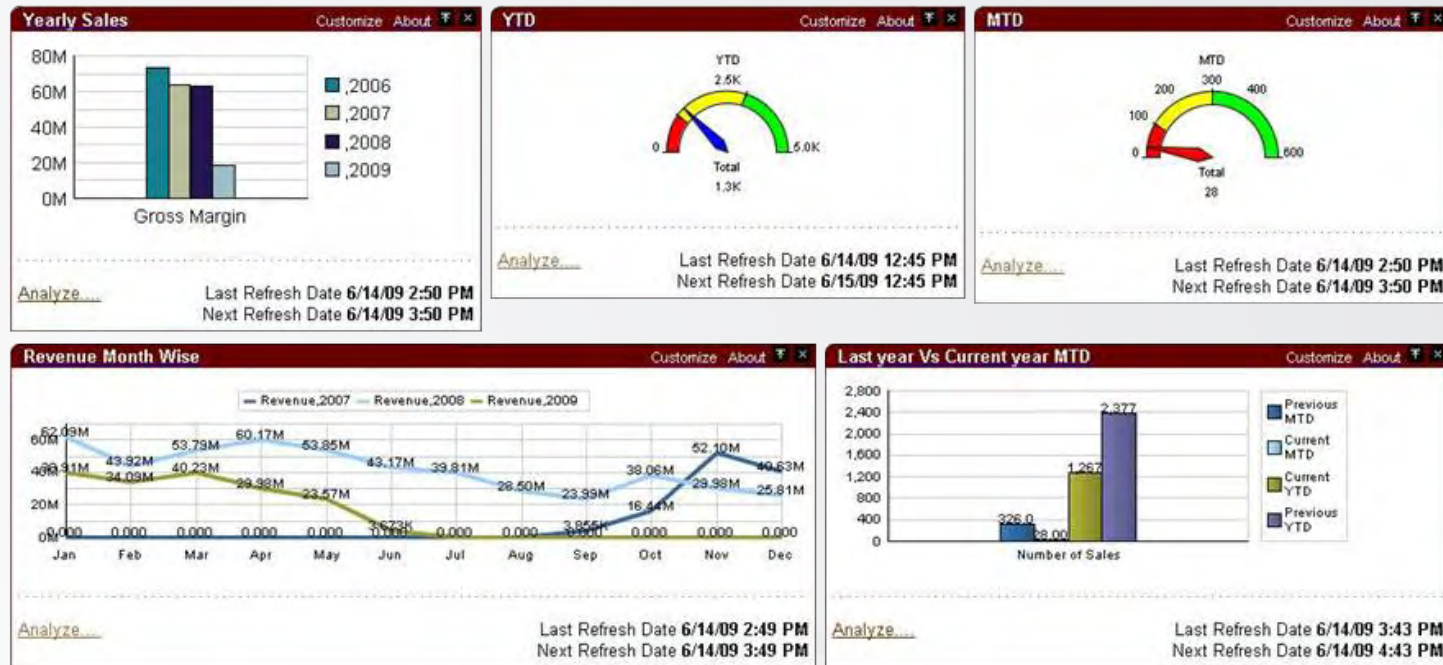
Yearly Sales Customize About

80M
60M
40M
20M
0M
Gross Margin
,2006
,2007
,2008
,2009

Analyze....
Last Refresh Date **6/14/09 2:50 PM**
Next Refresh Date **6/14/09 3:50 PM**

YTD Customize About

YTD
2.5K
0
5.0K
Total
1.3K

Analyze....
Last Refresh Date **6/14/09 12:45 PM**
Next Refresh Date **6/15/09 12:45 PM**

MTD Customize About

MTD
300
200
400
100
0
600
Total
28

Analyze....
Last Refresh Date **6/14/09 2:50 PM**
Next Refresh Date **6/14/09 3:50 PM**

Revenue Month Wise Customize About

Revenue,2007 Revenue,2008 Revenue,2009

60M
40M
20M
0M
62.09M
43.92M
53.79M
60.17M
53.85M
43.17M
39.81M
28.50M
23.39M
38.06M
29.98M
25.81M
39.91M
34.03M
40.23M
29.98M
23.57M
3.673K
3.855K
16.44M
52.10M
40.63M
0.000 0.000 0.000 0.000 0.000 0.000 0.000 0.000 0.000 0.000 0.000 0.000
Jan Feb Mar Apr May Jun Jul Aug Sep Oct Nov Dec

Analyze....
Last Refresh Date **6/14/09 2:49 PM**
Next Refresh Date **6/14/09 3:49 PM**

Last year Vs Current year MTD Customize About

2,800
2,400
2,000
1,600
1,200
800
400
0
326.0
28.00
1,267
2,377
Number of Sales
Previous MTD
Current MTD
Current YTD
Previous YTD

Analyze....
Last Refresh Date **6/14/09 3:43 PM**
Next Refresh Date **6/14/09 4:43 PM**